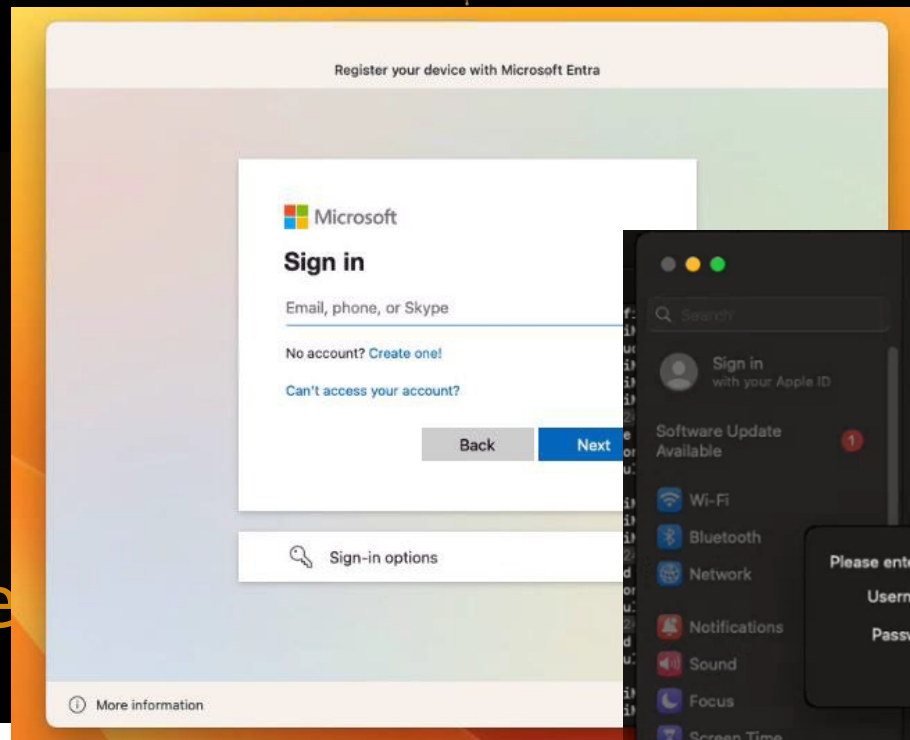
Register your device with Microsoft Entra

Microsoft

Sign in

Email, phone, or Skype

No account? Create one!

Can't access your account?

Back

Next

Sign-in options

More information

Search

Sign in
with your Apple ID

Software Update Available

1

Wi-Fi

Bluetooth

Network

Notifications

Sound

Focus

Screen Time

Please ente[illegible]

Usern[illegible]

Passw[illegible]

e